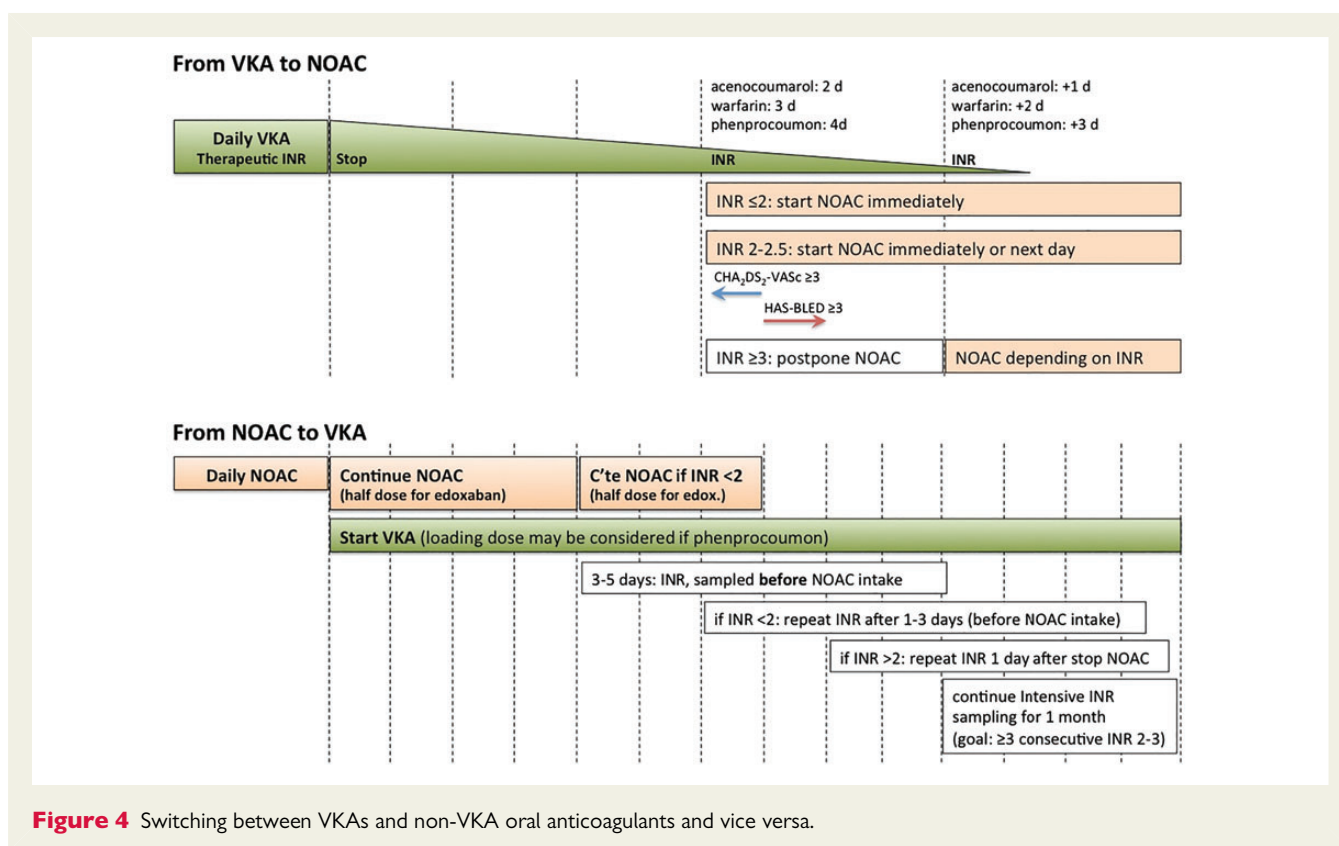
From VKA to NOAC

acenocoumarol: 2 d
warfarin: 3 d
phenprocoumon: 4d

acenocoumarol: +1 d
warfarin: +2 d
phenprocoumon: +3 d

Daily VKA
Therapeutic INR

Stop

INR

INR

INR ≤2: start NOAC immediately

INR 2-2.5: start NOAC immediately or next day

$CHA_2DS_2$-VASc ≥3

HAS-BLED ≥3

INR ≥3: postpone NOAC

NOAC depending on INR

From NOAC to VKA

Daily NOAC

Continue NOAC
(half dose for edoxaban)

C'te NOAC if INR <2
(half dose for edox.)

Start VKA (loading dose may be considered if phenprocoumon)

3-5 days: INR, sampled before NOAC intake

if INR <2: repeat INR after 1-3 days (before NOAC intake)

if INR >2: repeat INR 1 day after stop NOAC

continue Intensive INR sampling for 1 month
(goal: ≥3 consecutive INR 2-3)

Figure 4 Switching between VKAs and non-VKA oral anticoagulants and vice versa.